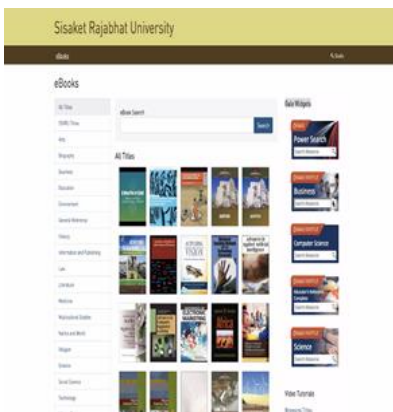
Sisaket Rajabhat University

eBooks

eBooks

All Titles
EBSCO Titles
Arts
Biography
Business
Education
Environment
General Reference
History
Information and Publishing
Law
Literature
Medicine
Multicultural Studies
Poetry and World
Religion
Science
Social Science
Technology

eBook Search

Search

All Titles

Power Search

Business

Computer Science

Science

Video Tutorials